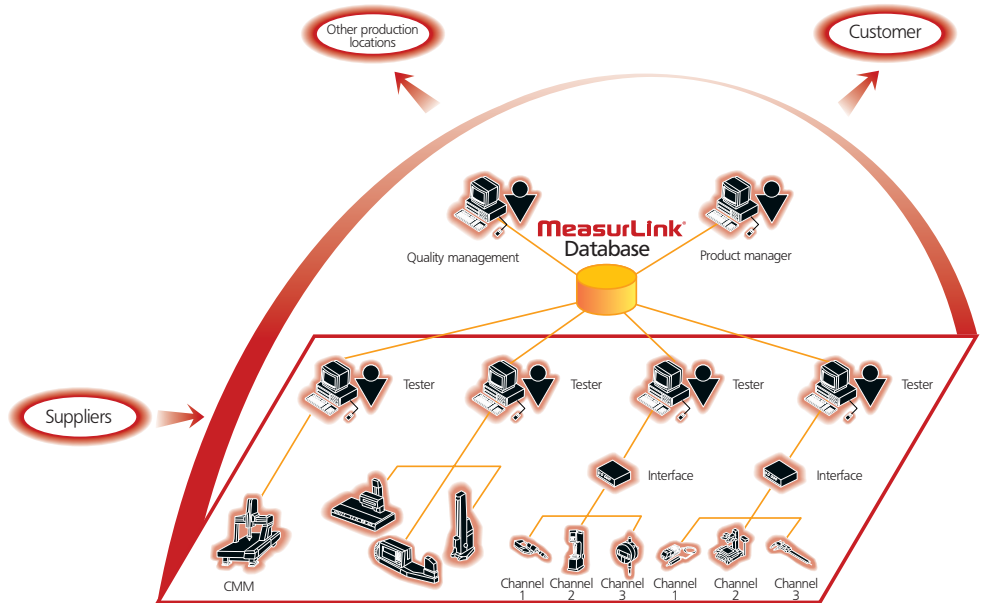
Other production locations

Customer

MeasurLink®
Database

Quality management

Product manager

Suppliers

Tester

Tester

Tester

Tester

Interface

Interface

CMM

Channel 1

Channel 2

Channel 3

Channel 1

Channel 2

Channel 3